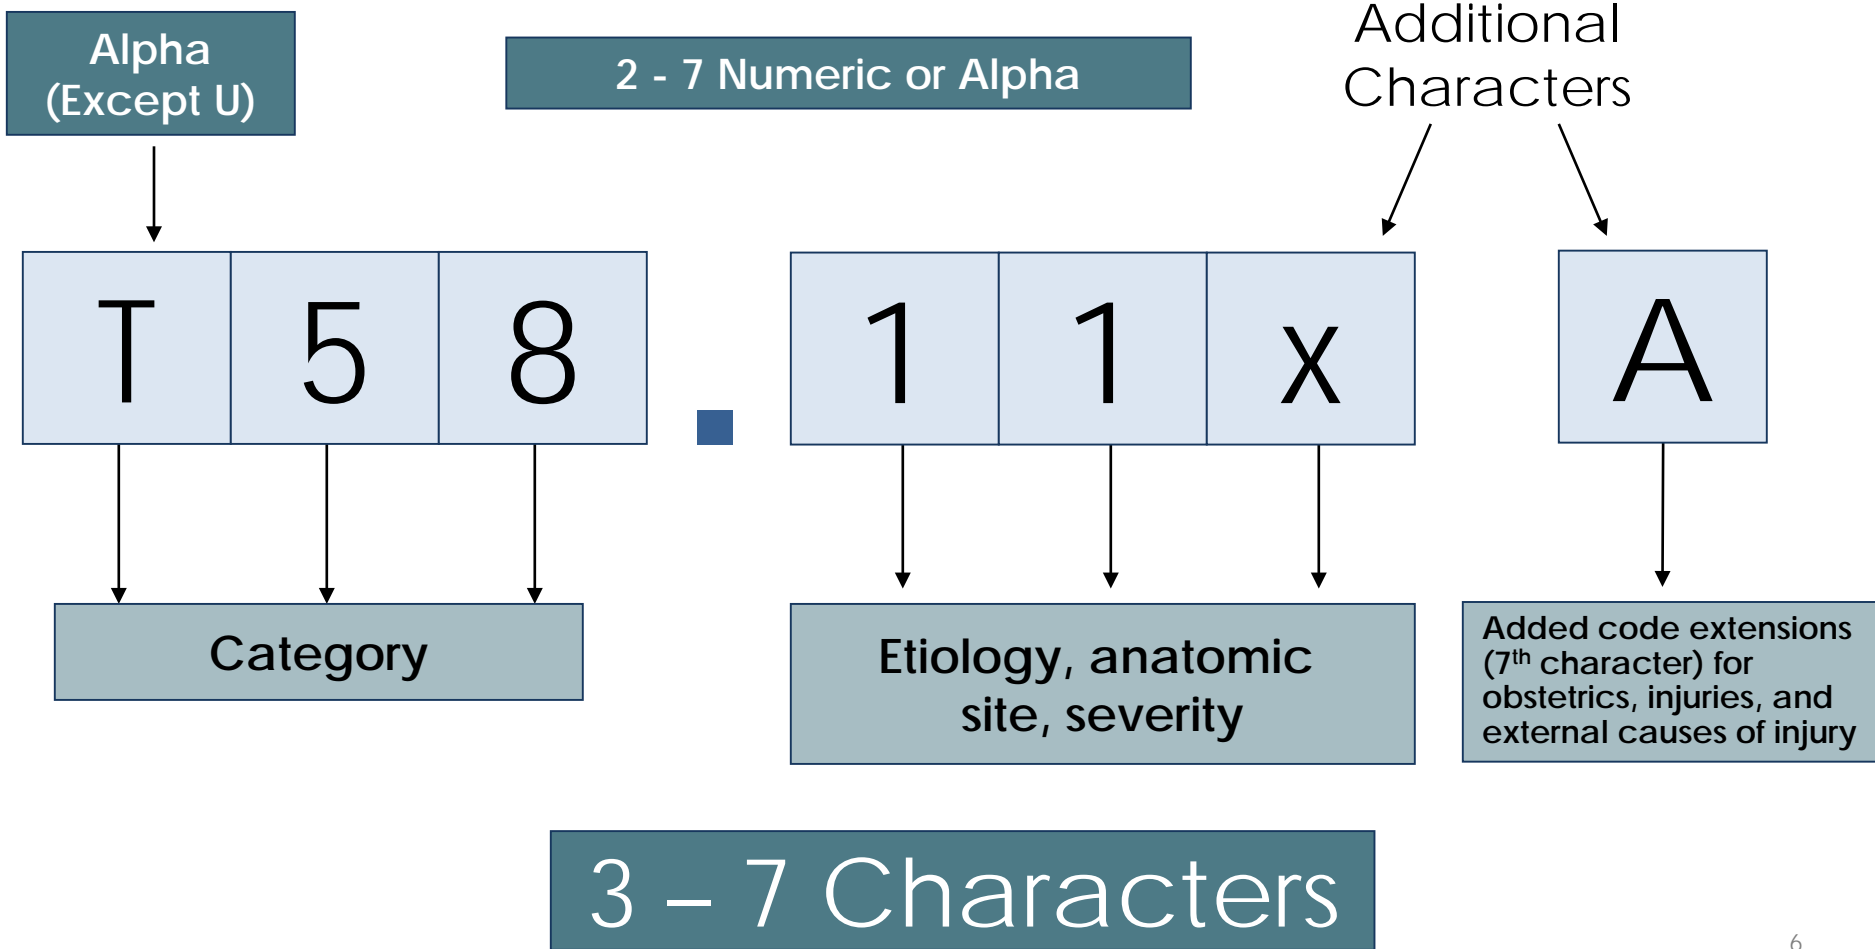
Alpha (Except U)

2 - 7 Numeric or Alpha

Additional Characters

T 5 8 . 1 1 x A

Category

Etiology, anatomic site, severity

Added code extensions ($7^{th}$ character) for obstetrics, injuries, and external causes of injury

3 – 7 Characters

6